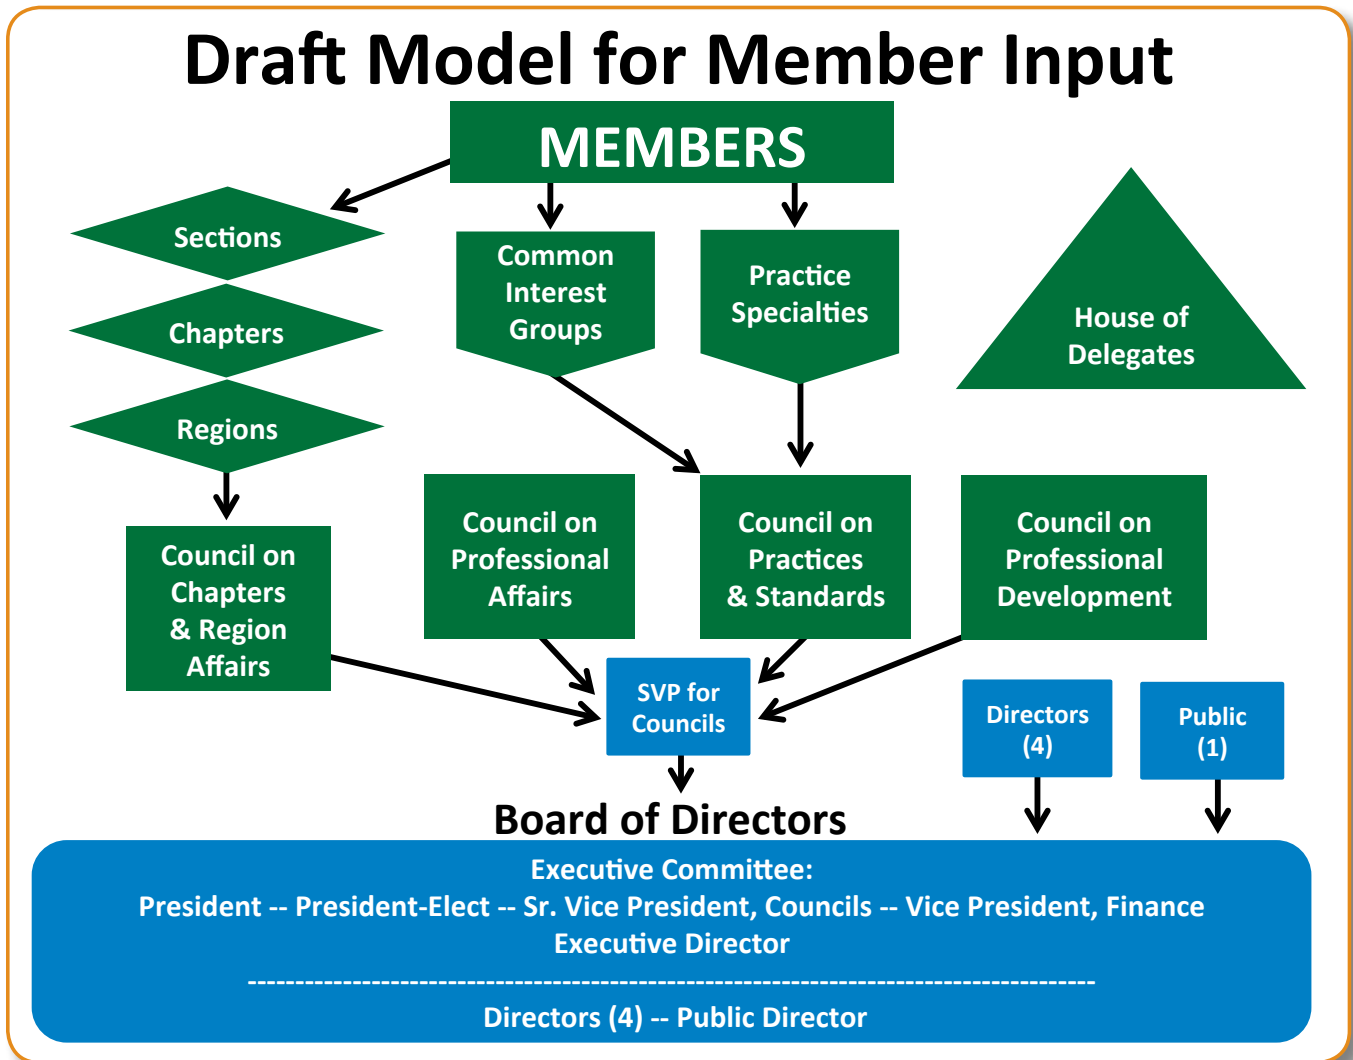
Draft Model for Member Input

MEMBERS

Sections

Chapters

Regions

Common Interest Groups

Practice Specialties

House of Delegates

Council on Chapters & Region Affairs

Council on Professional Affairs

Council on Practices & Standards

Council on Professional Development

SVP for Councils

Directors (4)

Public (1)

Board of Directors

Executive Committee:
President -- President-Elect -- Sr. Vice President, Councils -- Vice President, Finance
Executive Director
------------------------------------------------------------------------------------------
Directors (4) -- Public Director